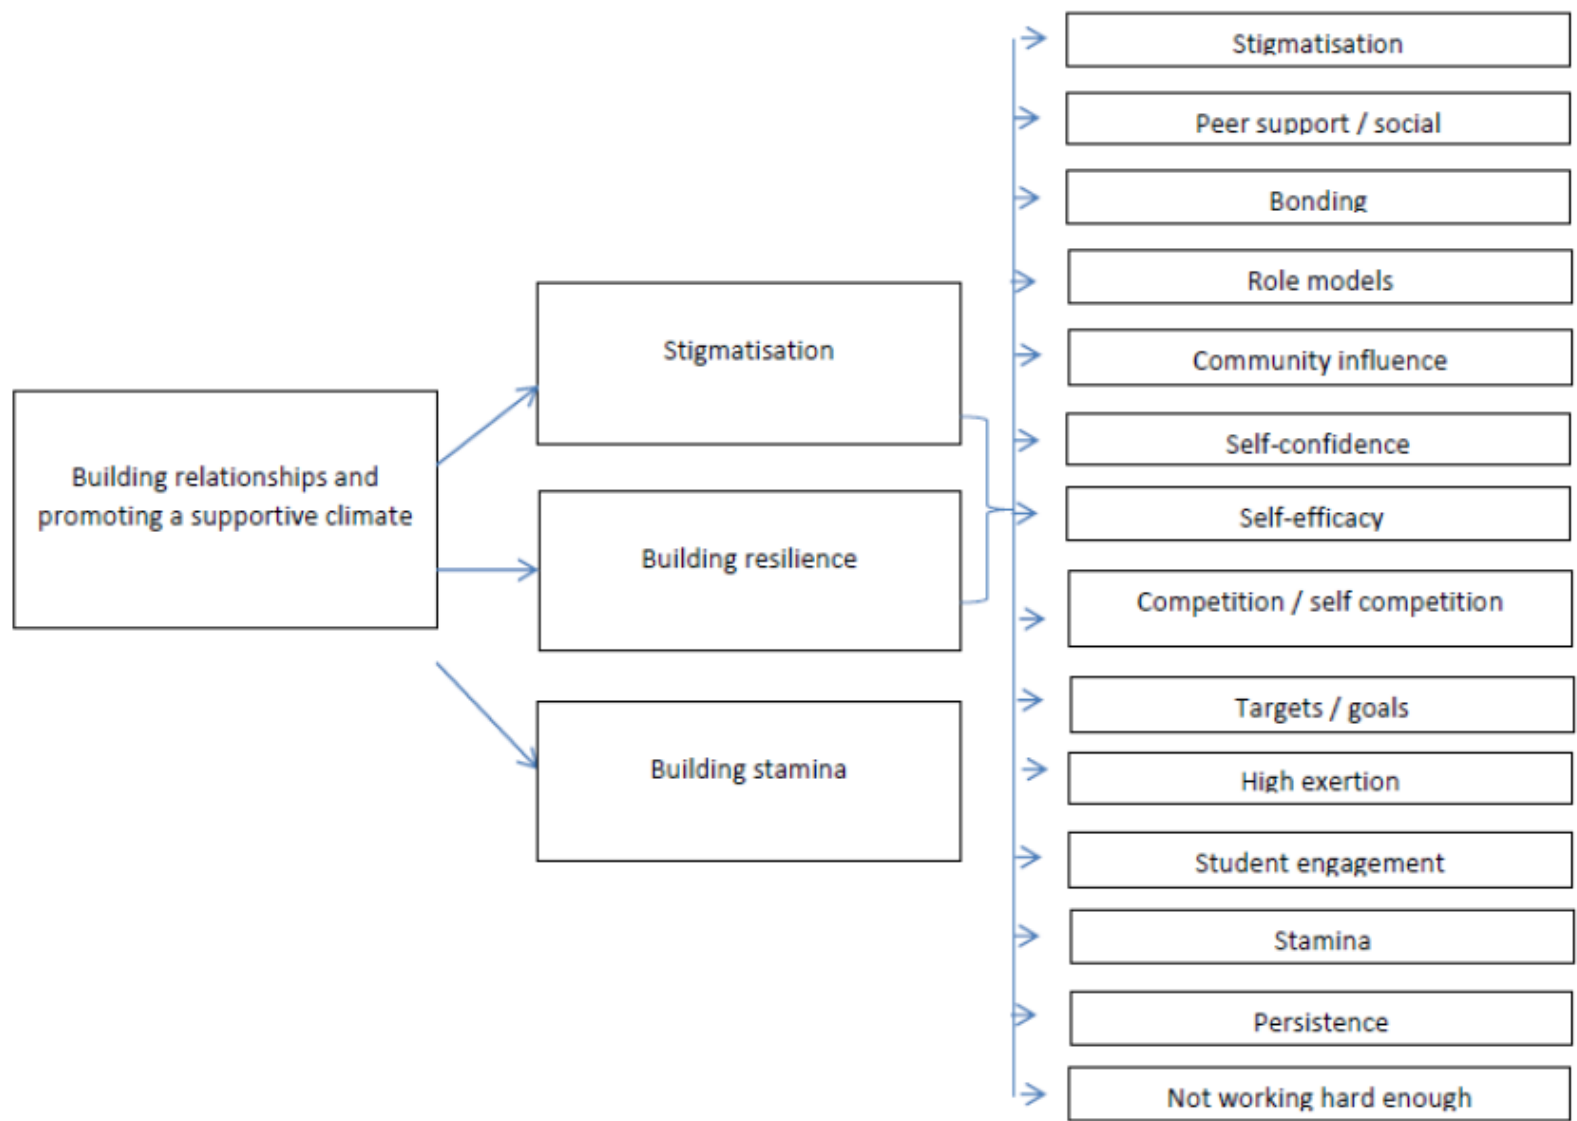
Building relationships and promoting a supportive climate

Stigmatisation

Building resilience

Building stamina

Stigmatisation

Peer support / social

Bonding

Role models

Community influence

Self-confidence

Self-efficacy

Competition / self competition

Targets / goals

High exertion

Student engagement

Stamina

Persistence

Not working hard enough